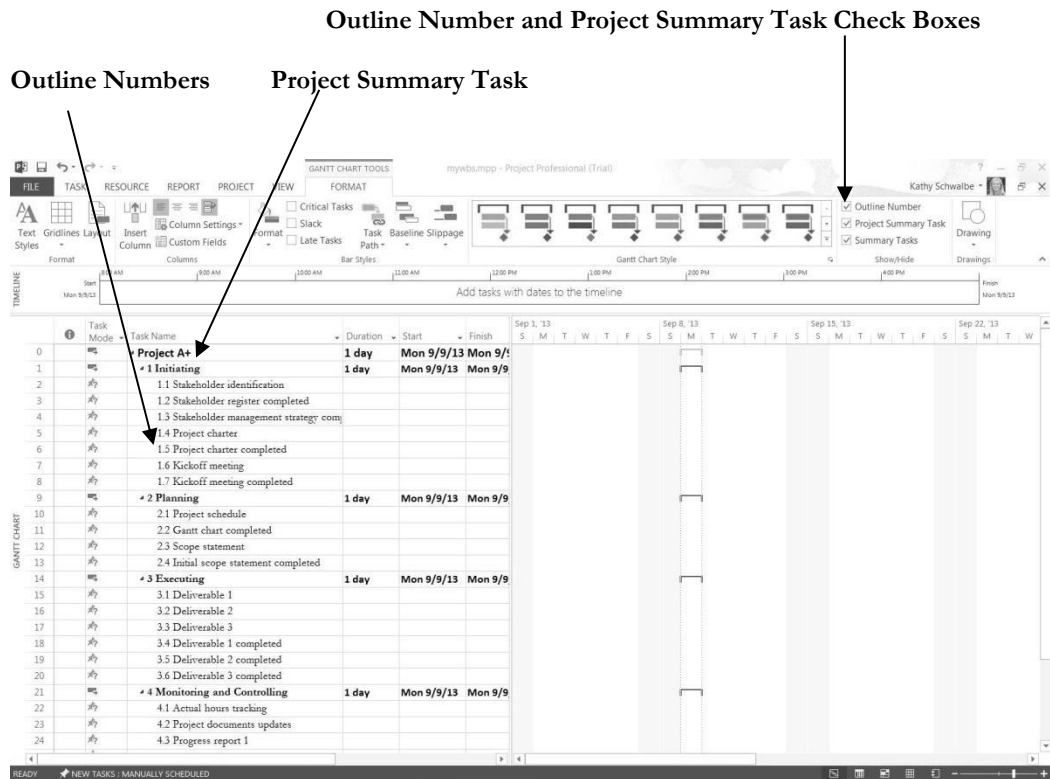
Outline Number and Project Summary Task Check Boxes

Outline Numbers

Project Summary Task

GANTT CHART TOOLS

mywbs.mpp - Project Professional (Trial)

? — ✕

FILE TASK RESOURCE REPORT PROJECT VIEW FORMAT

Kathy Schwalbe

Text Styles

Gridlines

Layout

Format

Insert Column

Column Settings

Custom Fields

Columns

Format

Critical Tasks

Slack

Late Tasks

Task Path

Baseline

Slippage

Bar Styles

Gantt Chart Style

Outline Number

Project Summary Task

Summary Tasks

Show/Hide

Drawing

Drawings

TIMELINE

Start Mon 9/9/13

8:00 AM

9:00 AM

10:00 AM

11:00 AM

12:00 PM

1:00 PM

2:00 PM

3:00 PM

4:00 PM

Add tasks with dates to the timeline

Finish Mon 9/9/13

GANTT CHART

| | Task Mode | Task Name | Duration | Start | Finish |
|---|---|---|---|---|---|
| 0 | | Project A+ | 1 day | Mon 9/9/13 | Mon 9/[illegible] |
| 1 | | 1 Initiating | 1 day | Mon 9/9/13 | Mon 9/9 |
| 2 | | 1.1 Stakeholder identification | | | |
| 3 | | 1.2 Stakeholder register completed | | | |
| 4 | | 1.3 Stakeholder management strategy com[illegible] | | | |
| 5 | | 1.4 Project charter | | | |
| 6 | | 1.5 Project charter completed | | | |
| 7 | | 1.6 Kickoff meeting | | | |
| 8 | | 1.7 Kickoff meeting completed | | | |
| 9 | | 2 Planning | 1 day | Mon 9/9/13 | Mon 9/9 |
| 10 | | 2.1 Project schedule | | | |
| 11 | | 2.2 Gantt chart completed | | | |
| 12 | | 2.3 Scope statement | | | |
| 13 | | 2.4 Initial scope statement completed | | | |
| 14 | | 3 Executing | 1 day | Mon 9/9/13 | Mon 9/9 |
| 15 | | 3.1 Deliverable 1 | | | |
| 16 | | 3.2 Deliverable 2 | | | |
| 17 | | 3.3 Deliverable 3 | | | |
| 18 | | 3.4 Deliverable 1 completed | | | |
| 19 | | 3.5 Deliverable 2 completed | | | |
| 20 | | 3.6 Deliverable 3 completed | | | |
| 21 | | 4 Monitoring and Controlling | 1 day | Mon 9/9/13 | Mon 9/9 |
| 22 | | 4.1 Actual hours tracking | | | |
| 23 | | 4.2 Project documents updates | | | |
| 24 | | 4.3 Progress report 1 | | | |

Sep 1, '13 S M T W T F S

Sep 8, '13 S M T W T F S

Sep 15, '13 S M T W T F S

Sep 22, '13 S M T W

READY

NEW TASKS : MANUALLY SCHEDULED